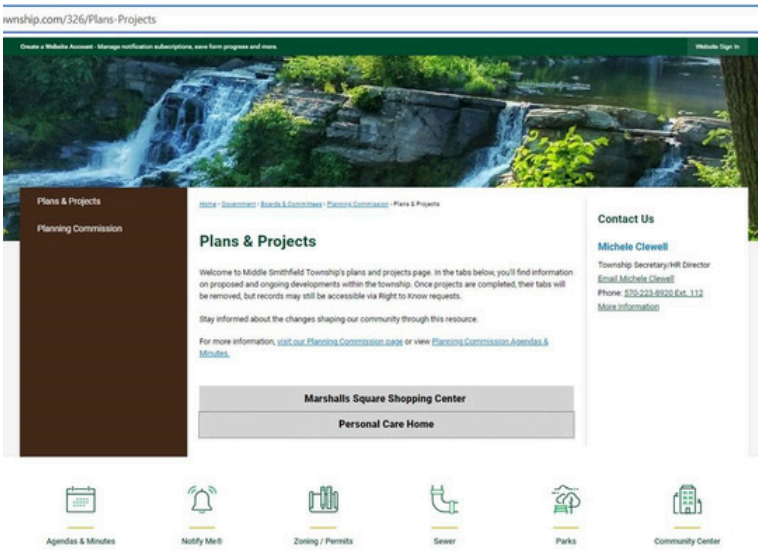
wnship.com/326/Plans-Projects

Create a Website Account - Manage notification subscriptions, save form progress and more.

Website Sign In

Plans & Projects

Planning Commission

Home › Government › Boards & Committees › Planning Commission › Plans & Projects

Plans & Projects

Welcome to Middle Smithfield Township's plans and projects page. In the tabs below, you'll find information on proposed and ongoing developments within the township. Once projects are completed, their tabs will be removed, but records may still be accessible via Right to Know requests.

Stay informed about the changes shaping our community through this resource.

For more information, visit our Planning Commission page or view Planning Commission Agendas & Minutes.

Marshalls Square Shopping Center

Personal Care Home

Contact Us

Michele Clewell

Township Secretary/HR Director

Email Michele Clewell

Phone: 570-223-8920 Ext. 112

More Information

Agendas & Minutes

Notify Me®

Zoning / Permits

Sewer

Parks

Community Center